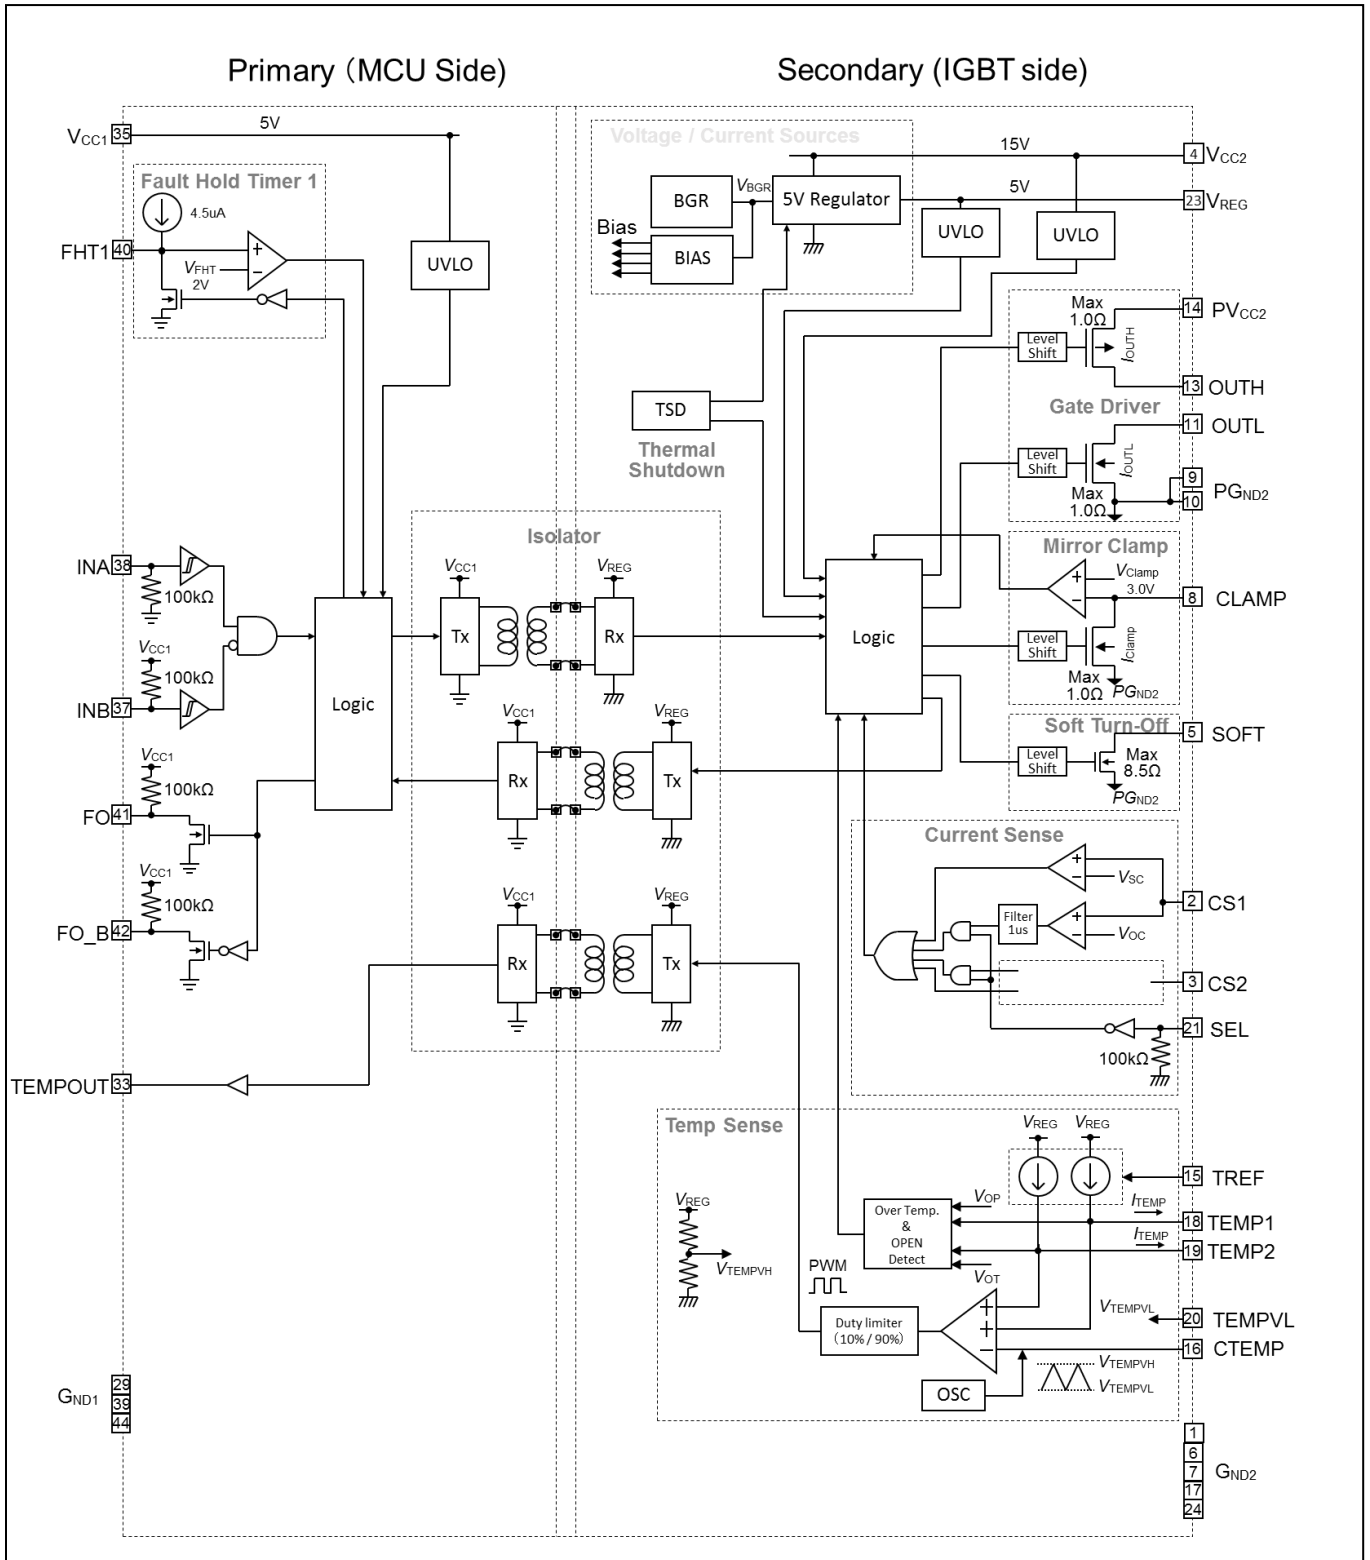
Primary (MCU Side)

Secondary (IGBT side)

$V_{CC1}$ 35
5V
Fault Hold Timer 1
4.5uA
FHT1 40
$V_{FHT}$
2V
UVLO

Voltage / Current Sources
15V
4 $V_{CC2}$
BGR
$V_{BGR}$
5V Regulator
5V
23 $V_{REG}$
Bias
BIAS
UVLO
UVLO
Max 1.0Ω
14 $PV_{CC2}$
Level Shift
$I_{OUTH}$
13 OUTH
TSD
Thermal Shutdown
Gate Driver
11 OUTL
Level Shift
$I_{OUTL}$
9
Max 1.0Ω
10 $P_{GND2}$

Isolator
INA 38
100kΩ
$V_{CC1}$
100kΩ
INB 37
Logic
$V_{CC1}$
$V_{REG}$
Tx
Rx
Mirror Clamp
$V_{Clamp}$ 3.0V
8 CLAMP
Logic
Level Shift
$I_{Clamp}$
Max 1.0Ω $P_{GND2}$
Soft Turn-Off
5 SOFT
Level Shift
Max 8.5Ω
$P_{GND2}$
$V_{CC1}$
100kΩ
FO 41
$V_{CC1}$
$V_{REG}$
Rx
Tx
$V_{CC1}$
100kΩ
FO_B 42
$V_{CC1}$
$V_{REG}$
Rx
Tx
Current Sense
$V_{SC}$
Filter 1us
2 CS1
$V_{OC}$
3 CS2
21 SEL
100kΩ
TEMPOUT 33
Temp Sense
$V_{REG}$
$V_{REG}$
15 TREF
$V_{REG}$
$V_{TEMPVH}$
$V_{OP}$
Over Temp. & OPEN Detect
$I_{TEMP}$
18 TEMP1
$I_{TEMP}$
19 TEMP2
PWM
$V_{OT}$
$V_{TEMPVL}$
20 TEMPVL
Duty limiter (10% / 90%)
16 CTEMP
$V_{TEMPVH}$
OSC
$V_{TEMPVL}$
$G_{ND1}$ 29 39 44
1 6 7 17 24 $G_{ND2}$